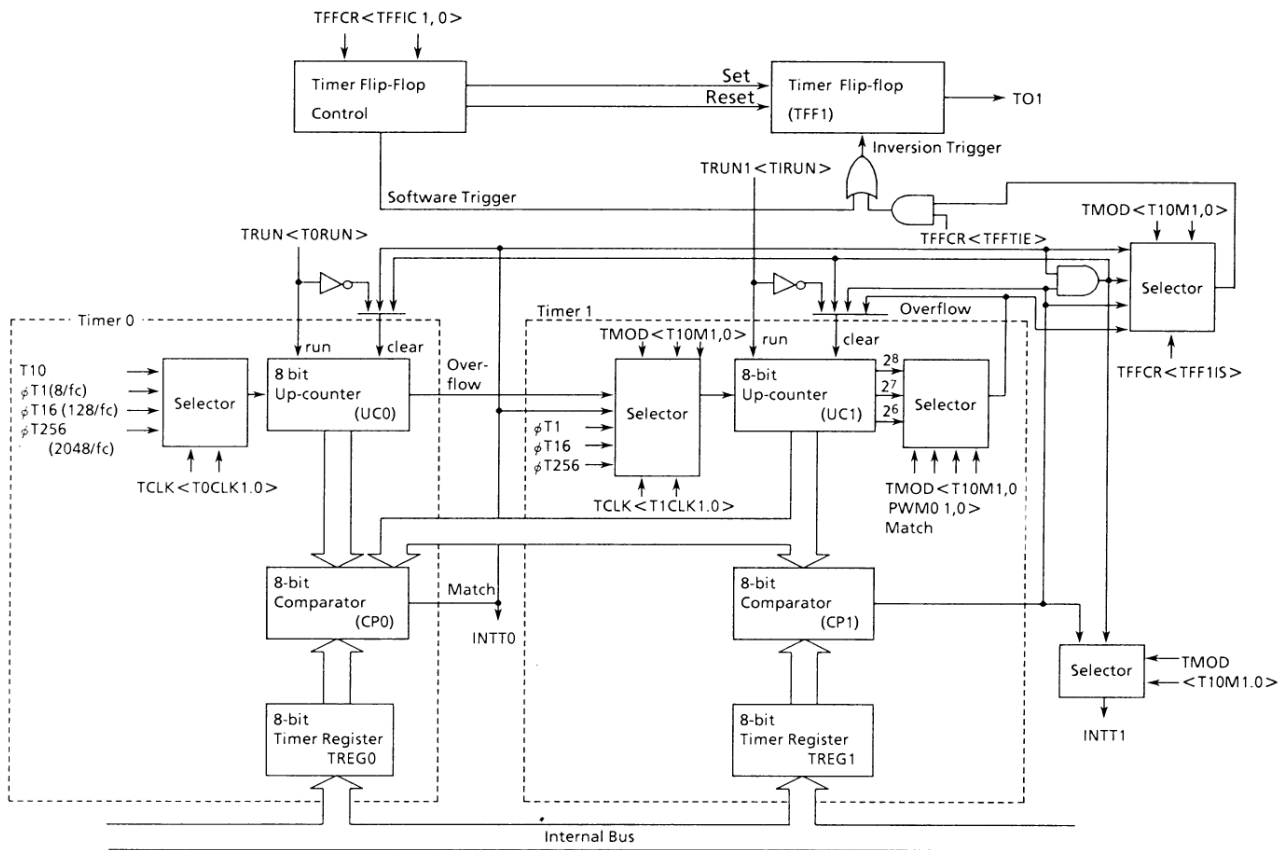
TFFCR<TFFIC 1, 0>

Timer Flip-Flop Control

Set
Reset

Timer Flip-flop (TFF1)

TO1

Inversion Trigger

TRUN1<TIRUN>

Software Trigger

TMOD<T10M1,0>

TFFCR<TFFTIE>

TRUN<T0RUN>

Selector

Overflow

Timer 0

Timer 1

TMOD<T10M1,0>

run

clear

run

clear

TFFCR<TFF1IS>

T10
$\phi$T1(8/fc)
$\phi$T16 (128/fc)
$\phi$T256 (2048/fc)

Selector

8 bit Up-counter (UC0)

Over-flow

Selector

8-bit Up-counter (UC1)

$2^8$
$2^7$
$2^6$

Selector

$\phi$T1
$\phi$T16
$\phi$T256

TCLK<T0CLK1.0>

TCLK<T1CLK1.0>

TMOD<T10M1,0 PWM0 1,0> Match

8-bit Comparator (CP0)

Match

INTT0

8-bit Comparator (CP1)

Selector

TMOD <T10M1.0>

INTT1

8-bit Timer Register TREG0

8-bit Timer Register TREG1

Internal Bus